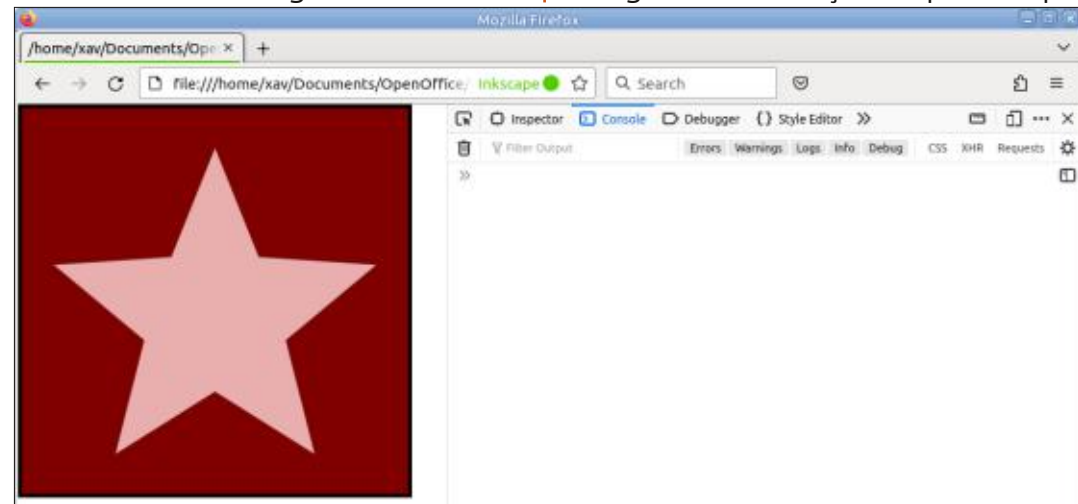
Mozilla Firefox
/home/xav/Documents/Ope ×
+
file:///home/xav/Documents/OpenOffice/ Inkscape
Search
Inspector
Console
Debugger
Style Editor
Filter Output
Errors
Warnings
Logs
Info
Debug
CSS
XHR
Requests
»